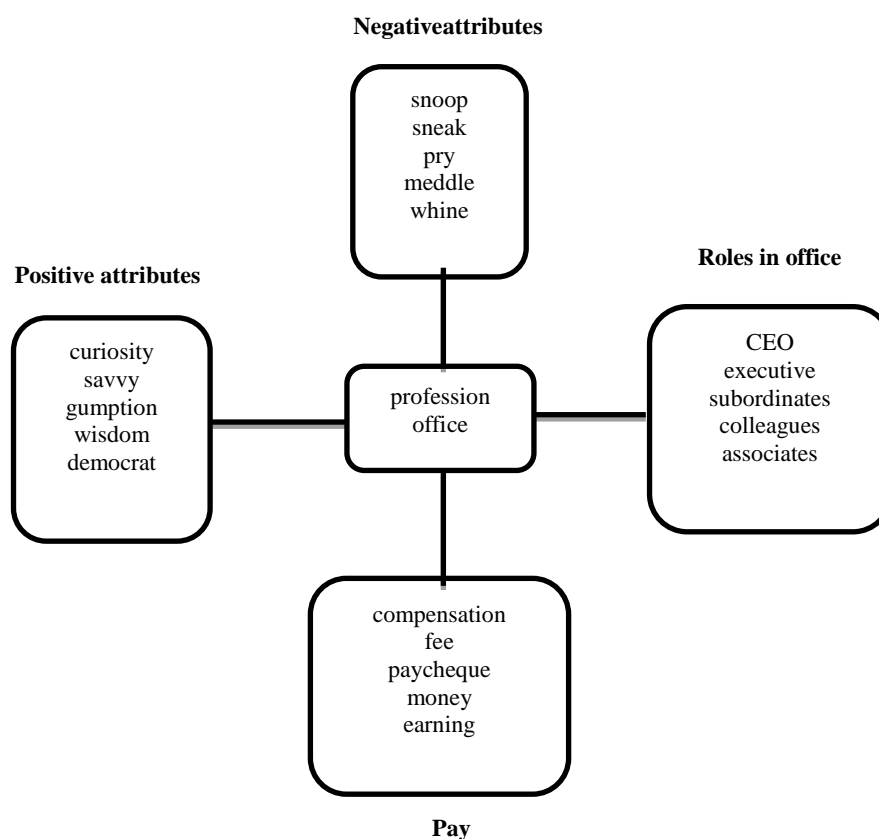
Negativeattributes

snoop
sneak
pry
meddle
whine

Positive attributes

curiosity
savvy
gumption
wisdom
democrat

profession
office

Roles in office

CEO
executive
subordinates
colleagues
associates

compensation
fee
paycheque
money
earning

Pay